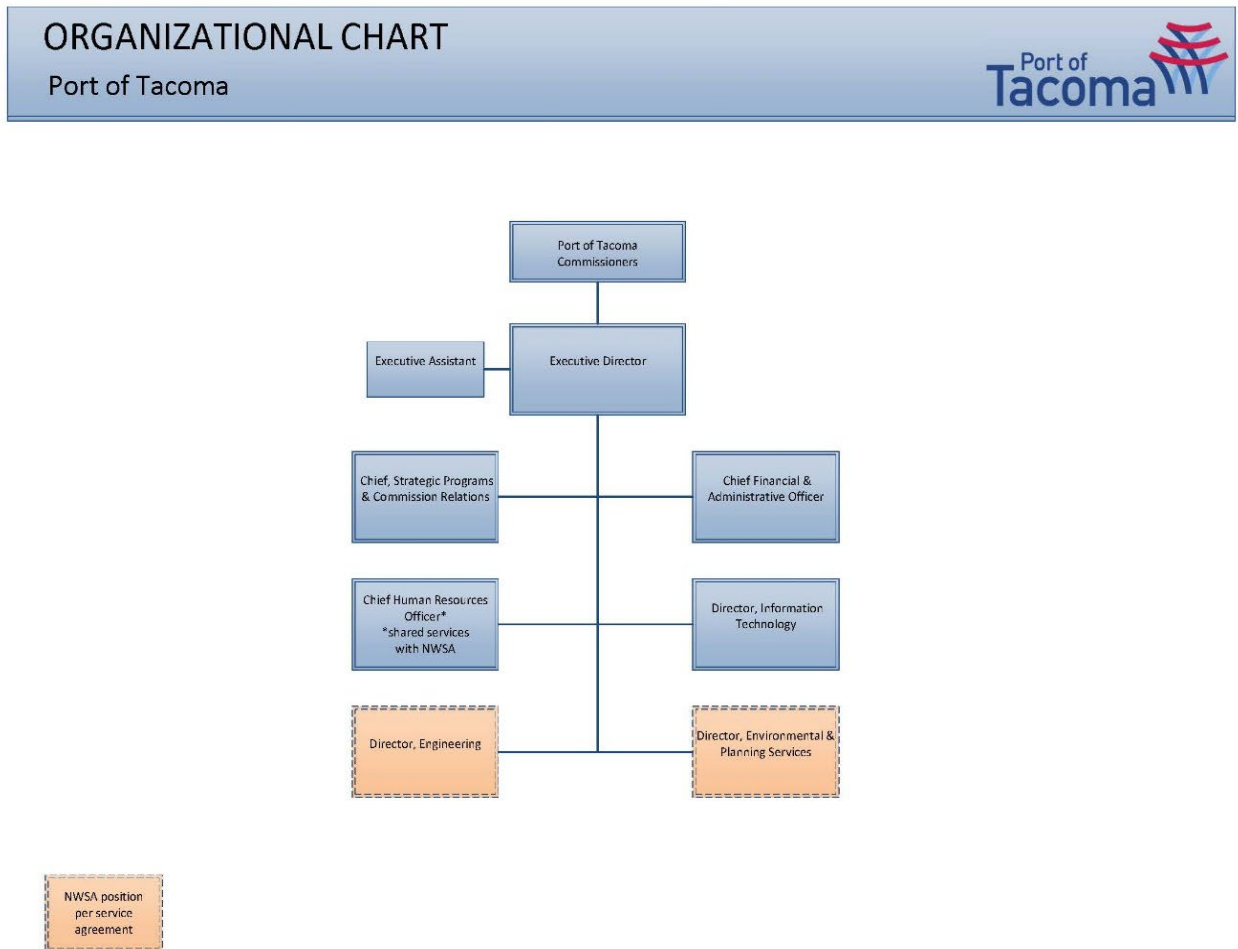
ORGANIZATIONAL CHART

Port of Tacoma

Port of Tacoma

Port of Tacoma Commissioners

Executive Assistant

Executive Director

Chief, Strategic Programs & Commission Relations

Chief Financial & Administrative Officer

Chief Human Resources Officer* *shared services with NWSA

Director, Information Technology

Director, Engineering

Director, Environmental & Planning Services

NWSA position per service agreement